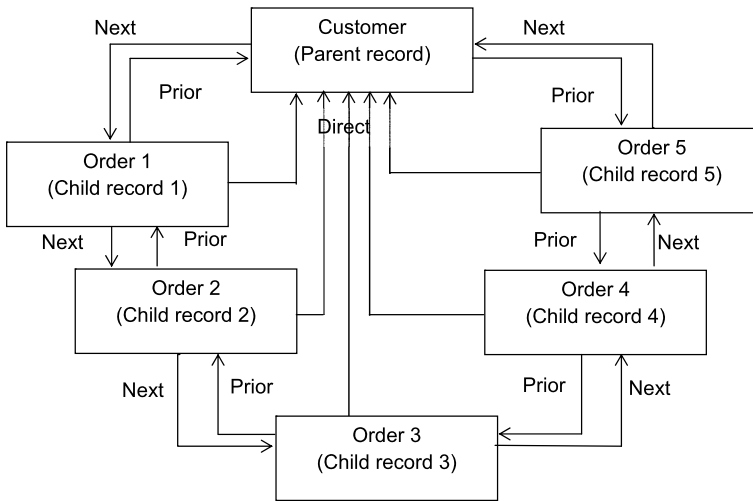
Next

Customer
(Parent record)

Next

Prior

Prior

Direct

Order 1
(Child record 1)

Order 5
(Child record 5)

Next

Prior

Prior

Next

Order 2
(Child record 2)

Order 4
(Child record 4)

Next

Prior

Prior

Next

Order 3
(Child record 3)